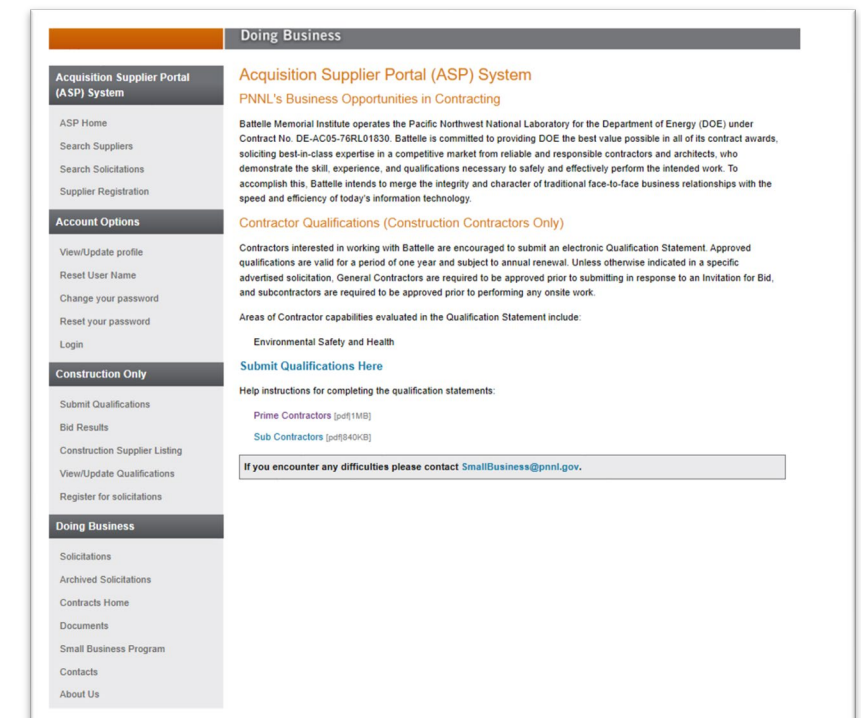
Doing Business

Acquisition Supplier Portal (ASP) System

ASP Home

Search Suppliers

Search Solicitations

Supplier Registration

Account Options

View/Update profile

Reset User Name

Change your password

Reset your password

Login

Construction Only

Submit Qualifications

Bid Results

Construction Supplier Listing

View/Update Qualifications

Register for solicitations

Doing Business

Solicitations

Archived Solicitations

Contracts Home

Documents

Small Business Program

Contacts

About Us

Acquisition Supplier Portal (ASP) System

PNNL's Business Opportunities in Contracting

Battelle Memorial Institute operates the Pacific Northwest National Laboratory for the Department of Energy (DOE) under Contract No. DE-AC05-76RL01830. Battelle is committed to providing DOE the best value possible in all of its contract awards, soliciting best-in-class expertise in a competitive market from reliable and responsible contractors and architects, who demonstrate the skill, experience, and qualifications necessary to safely and effectively perform the intended work. To accomplish this, Battelle intends to merge the integrity and character of traditional face-to-face business relationships with the speed and efficiency of today's information technology.

Contractor Qualifications (Construction Contractors Only)

Contractors interested in working with Battelle are encouraged to submit an electronic Qualification Statement. Approved qualifications are valid for a period of one year and subject to annual renewal. Unless otherwise indicated in a specific advertised solicitation, General Contractors are required to be approved prior to submitting in response to an Invitation for Bid, and subcontractors are required to be approved prior to performing any onsite work.

Areas of Contractor capabilities evaluated in the Qualification Statement include:

Environmental Safety and Health

Submit Qualifications Here

Help instructions for completing the qualification statements:

Prime Contractors [pdf|1MB]

Sub Contractors [pdf|840KB]

If you encounter any difficulties please contact SmallBusiness@pnnl.gov.